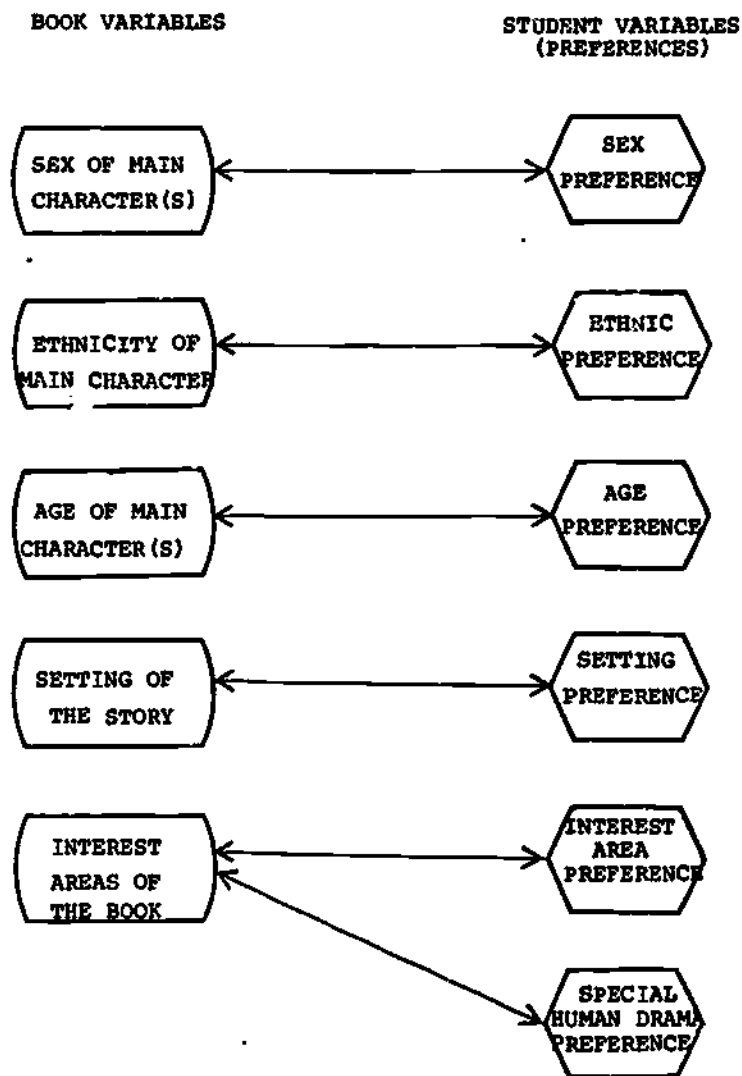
BOOK VARIABLES

STUDENT VARIABLES (PREFERENCES)

SEX OF MAIN CHARACTER(S)

SEX PREFERENCE

ETHNICITY OF MAIN CHARACTER

ETHNIC PREFERENCE

AGE OF MAIN CHARACTER(S)

AGE PREFERENCE

SETTING OF THE STORY

SETTING PREFERENCE

INTEREST AREAS OF THE BOOK

INTEREST AREA PREFERENCE

SPECIAL HUMAN DRAMA PREFERENCE